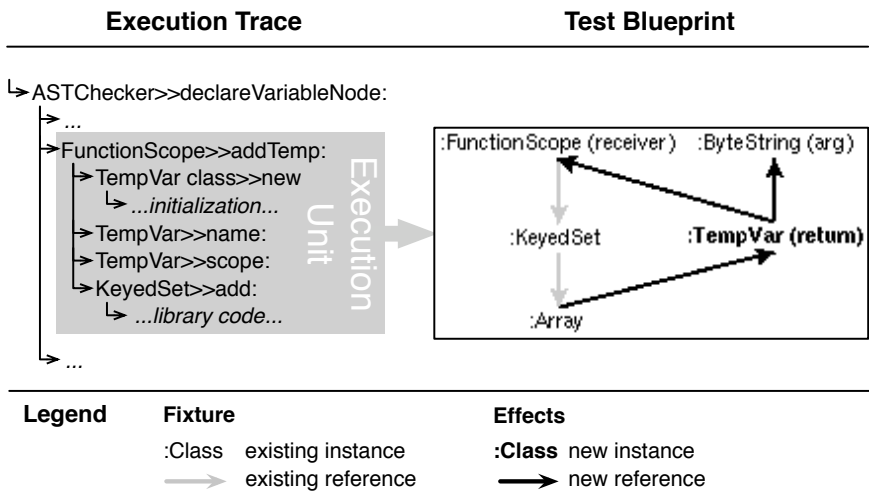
Execution Trace

Test Blueprint

ASTChecker>>declareVariableNode:
...
FunctionScope>>addTemp:
TempVar class>>new
...initialization...
TempVar>>name:
TempVar>>scope:
KeyedSet>>add:
...library code...
...

Execution Unit

:FunctionScope (receiver)
:ByteString (arg)
:KeyedSet
:TempVar (return)
:Array

Legend

Fixture
:Class existing instance
existing reference

Effects
:Class new instance
new reference